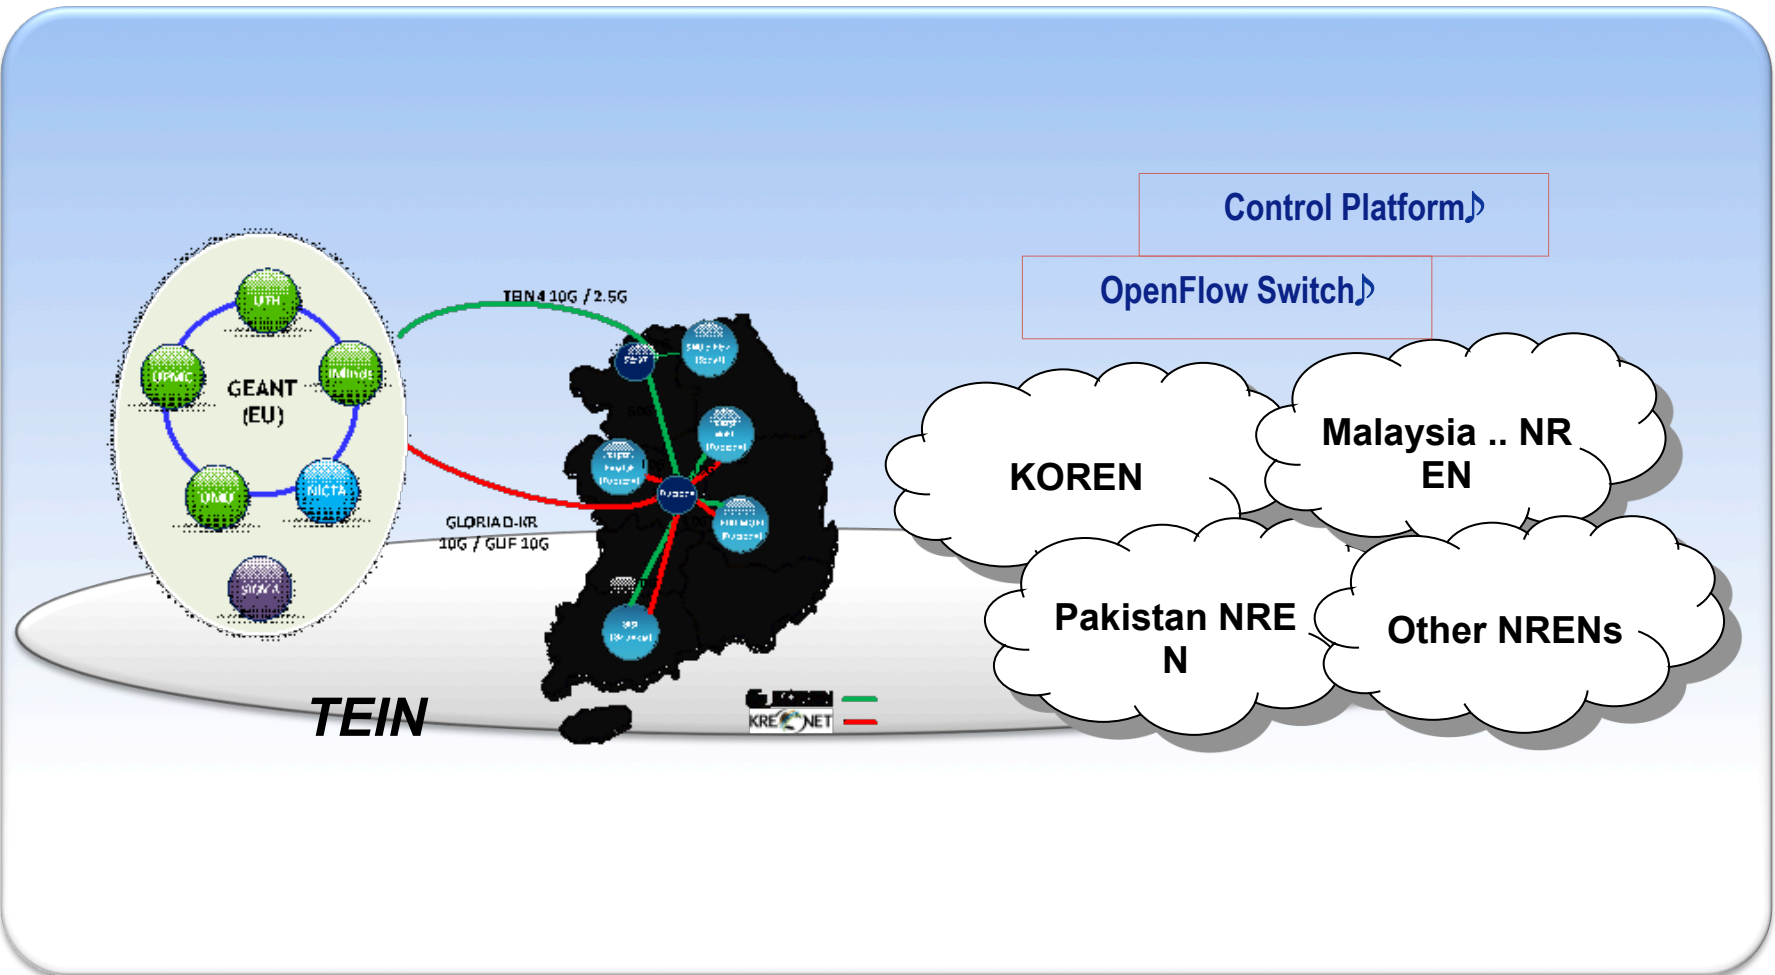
Control Platform♪

OpenFlow Switch♪

KOREN

Malaysia .. NR EN

Pakistan NRE N

Other NRENs

UTH

UPMC

GEANT (EU)

iMinds

UMU

NICTA

SIOVA

TEIN4 10G / 2.5G

GLORIAD-KR 10G / GLIF 10G

TEIN

KOREN

KREONET